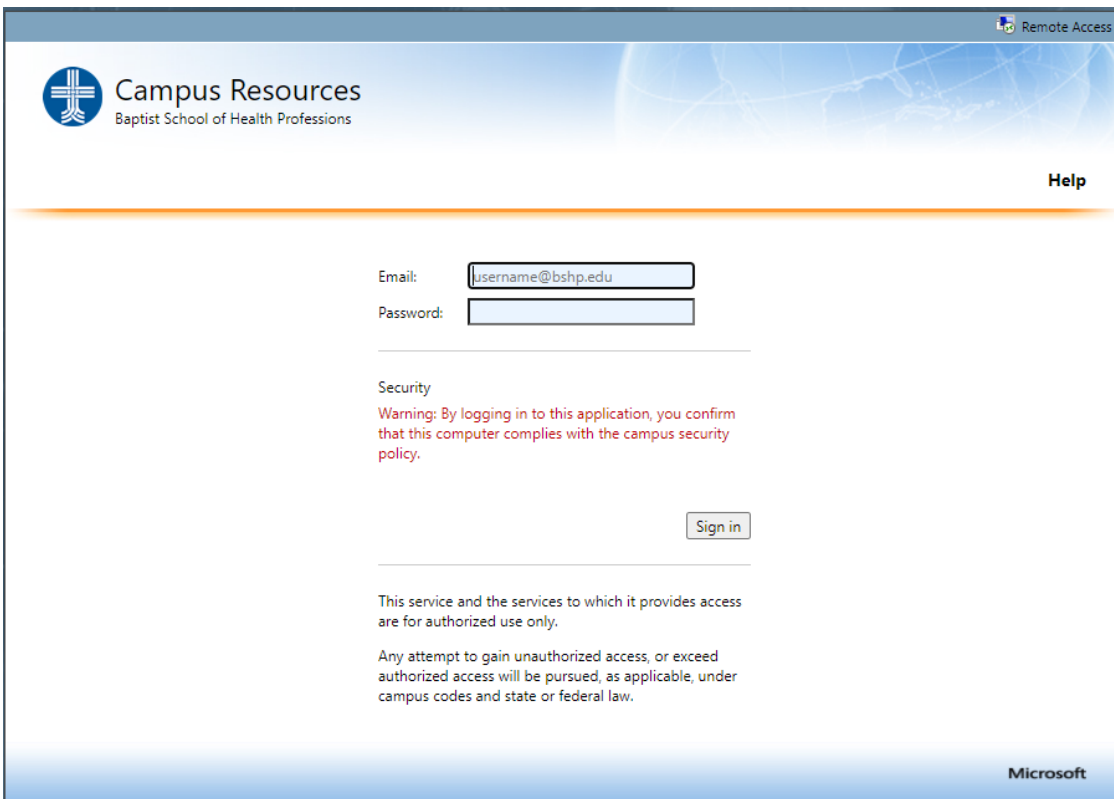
Remote Access

Campus Resources
Baptist School of Health Professions

Help

Email: username@bshp.edu
Password:

Security
Warning: By logging in to this application, you confirm that this computer complies with the campus security policy.

Sign in

This service and the services to which it provides access are for authorized use only.

Any attempt to gain unauthorized access, or exceed authorized access will be pursued, as applicable, under campus codes and state or federal law.

Microsoft